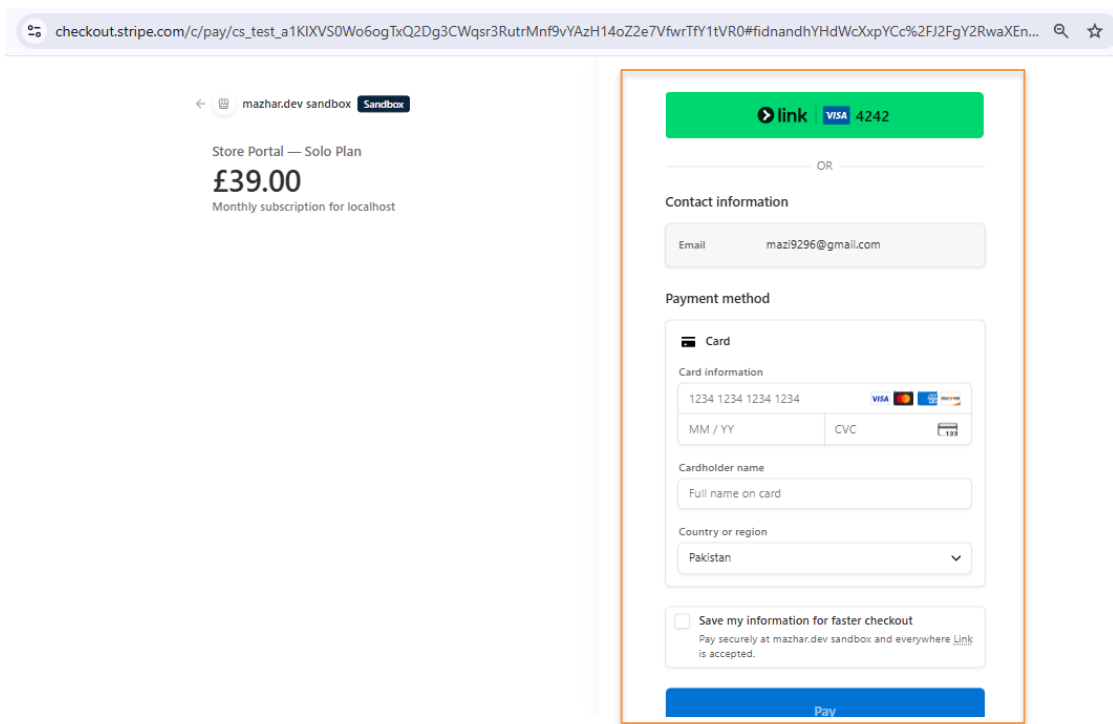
checkout.stripe.com/c/pay/cs_test_a1KIXVS0Wo6ogTxQ2Dg3CWqsr3RutrMnf9vYAzH14oZ2e7VfwrTfY1tVR0#fidnandhYHdWcXxpYCc%2FJ2FgY2RwaXEn...

mazhar.dev sandbox Sandbox

Store Portal — Solo Plan
£39.00
Monthly subscription for localhost

link VISA 4242

OR

Contact information

Email mazi9296@gmail.com

Payment method

Card

Card information

1234 1234 1234 1234

MM / YY

CVC

Cardholder name

Full name on card

Country or region

Pakistan

Save my information for faster checkout
Pay securely at mazhar.dev sandbox and everywhere Link is accepted.

Pay